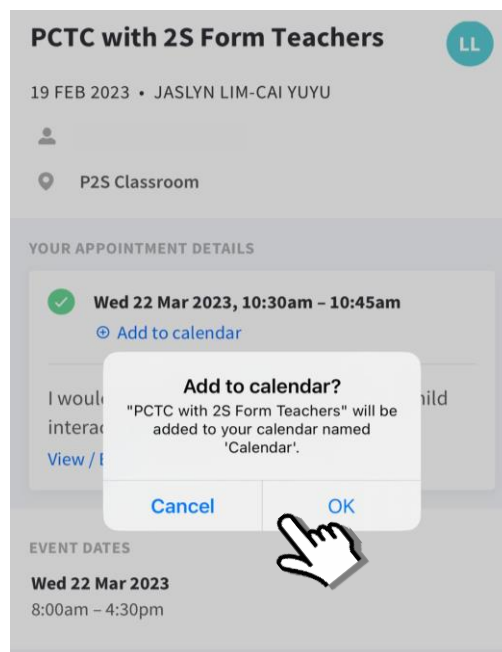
PCTC with 2S Form Teachers

LL

19 FEB 2023 • JASLYN LIM-CAI YUYU

P2S Classroom

YOUR APPOINTMENT DETAILS

Wed 22 Mar 2023, 10:30am – 10:45am

⊕ Add to calendar

I woul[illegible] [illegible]hild interac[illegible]

View / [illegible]

Add to calendar?

"PCTC with 2S Form Teachers" will be added to your calendar named 'Calendar'.

Cancel

OK

EVENT DATES

Wed 22 Mar 2023

8:00am – 4:30pm